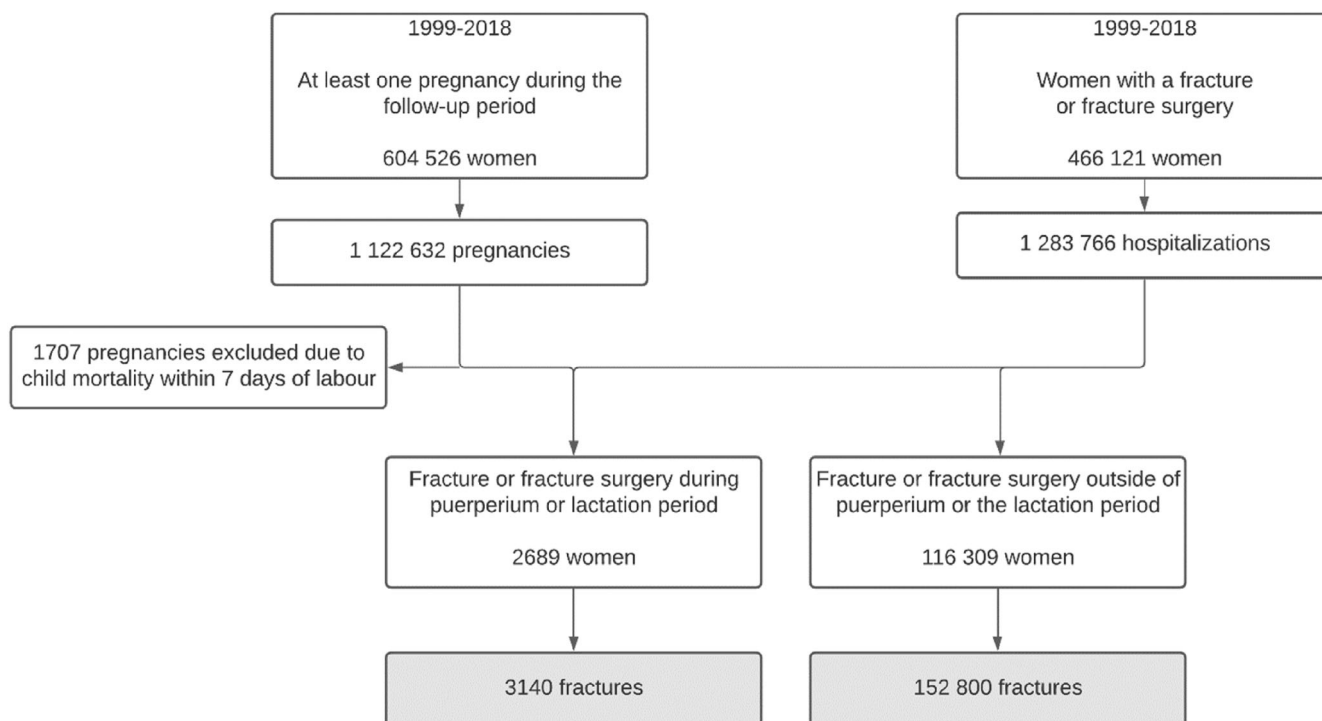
1999-2018

At least one pregnancy during the follow-up period

604 526 women

1999-2018

Women with a fracture or fracture surgery

466 121 women

1 122 632 pregnancies

1 283 766 hospitalizations

1707 pregnancies excluded due to child mortality within 7 days of labour

Fracture or fracture surgery during puerperium or lactation period

2689 women

Fracture or fracture surgery outside of puerperium or the lactation period

116 309 women

3140 fractures

152 800 fractures